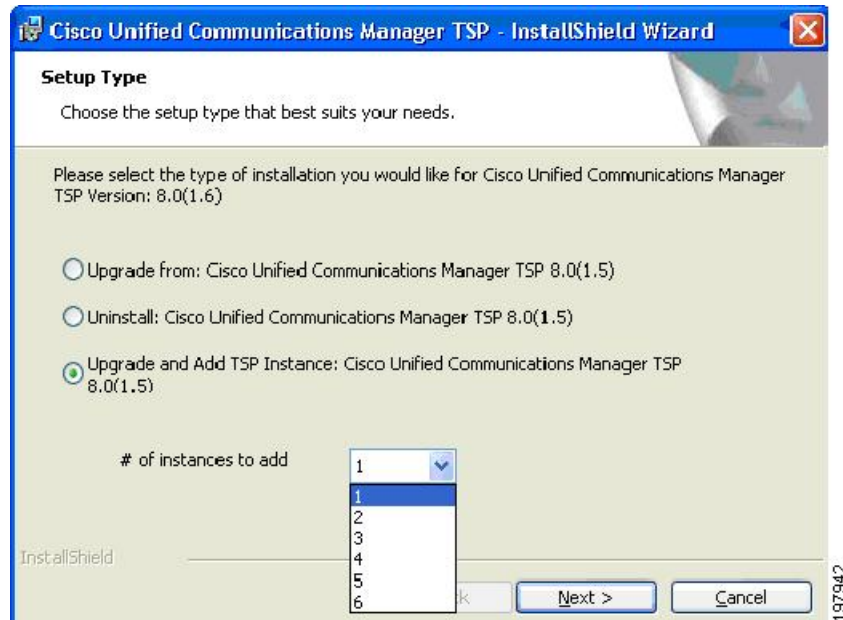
Cisco Unified Communications Manager TSP - InstallShield Wizard

Setup Type

Choose the setup type that best suits your needs.

Please select the type of installation you would like for Cisco Unified Communications Manager TSP Version: 8.0(1.6)

Upgrade from: Cisco Unified Communications Manager TSP 8.0(1.5)

Uninstall: Cisco Unified Communications Manager TSP 8.0(1.5)

Upgrade and Add TSP Instance: Cisco Unified Communications Manager TSP 8.0(1.5)

# of instances to add

1

1
2
3
4
5
6

InstallShield

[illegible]k

Next >

Cancel

197942